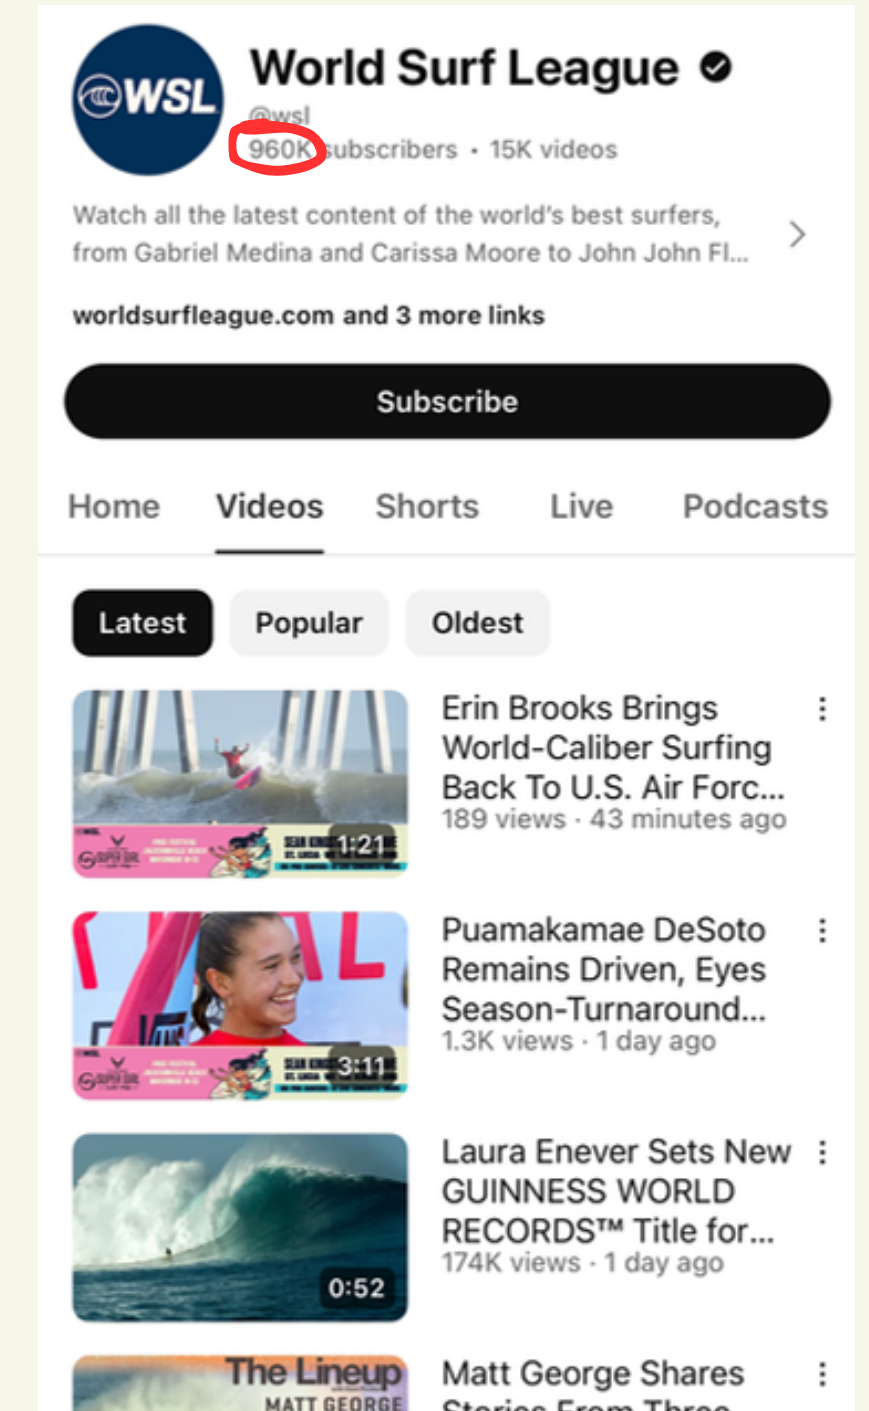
WSL

World Surf League

@wsl

960K subscribers • 15K videos

Watch all the latest content of the world's best surfers, from Gabriel Medina and Carissa Moore to John John Fl...

worldsurfleague.com and 3 more links

Subscribe

Home Videos Shorts Live Podcasts

Latest Popular Oldest

1:21

Erin Brooks Brings World-Caliber Surfing Back To U.S. Air Forc...

189 views · 43 minutes ago

3:11

Puamakamae DeSoto Remains Driven, Eyes Season-Turnaround...

1.3K views · 1 day ago

0:52

Laura Enever Sets New GUINNESS WORLD RECORDS™ Title for...

174K views · 1 day ago

The Lineup

MATT GEORGE

Matt George Shares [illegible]